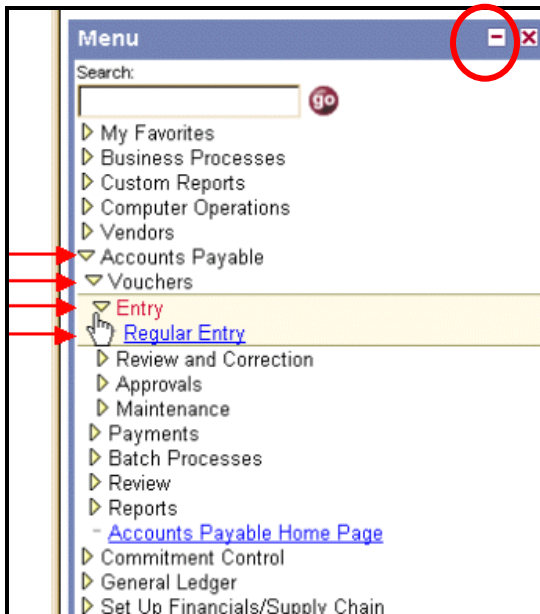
Menu
Search:
go
My Favorites
Business Processes
Custom Reports
Computer Operations
Vendors
Accounts Payable
Vouchers
Entry
Regular Entry
Review and Correction
Approvals
Maintenance
Payments
Batch Processes
Review
Reports
Accounts Payable Home Page
Commitment Control
General Ledger
Set Up Financials/Supply Chain